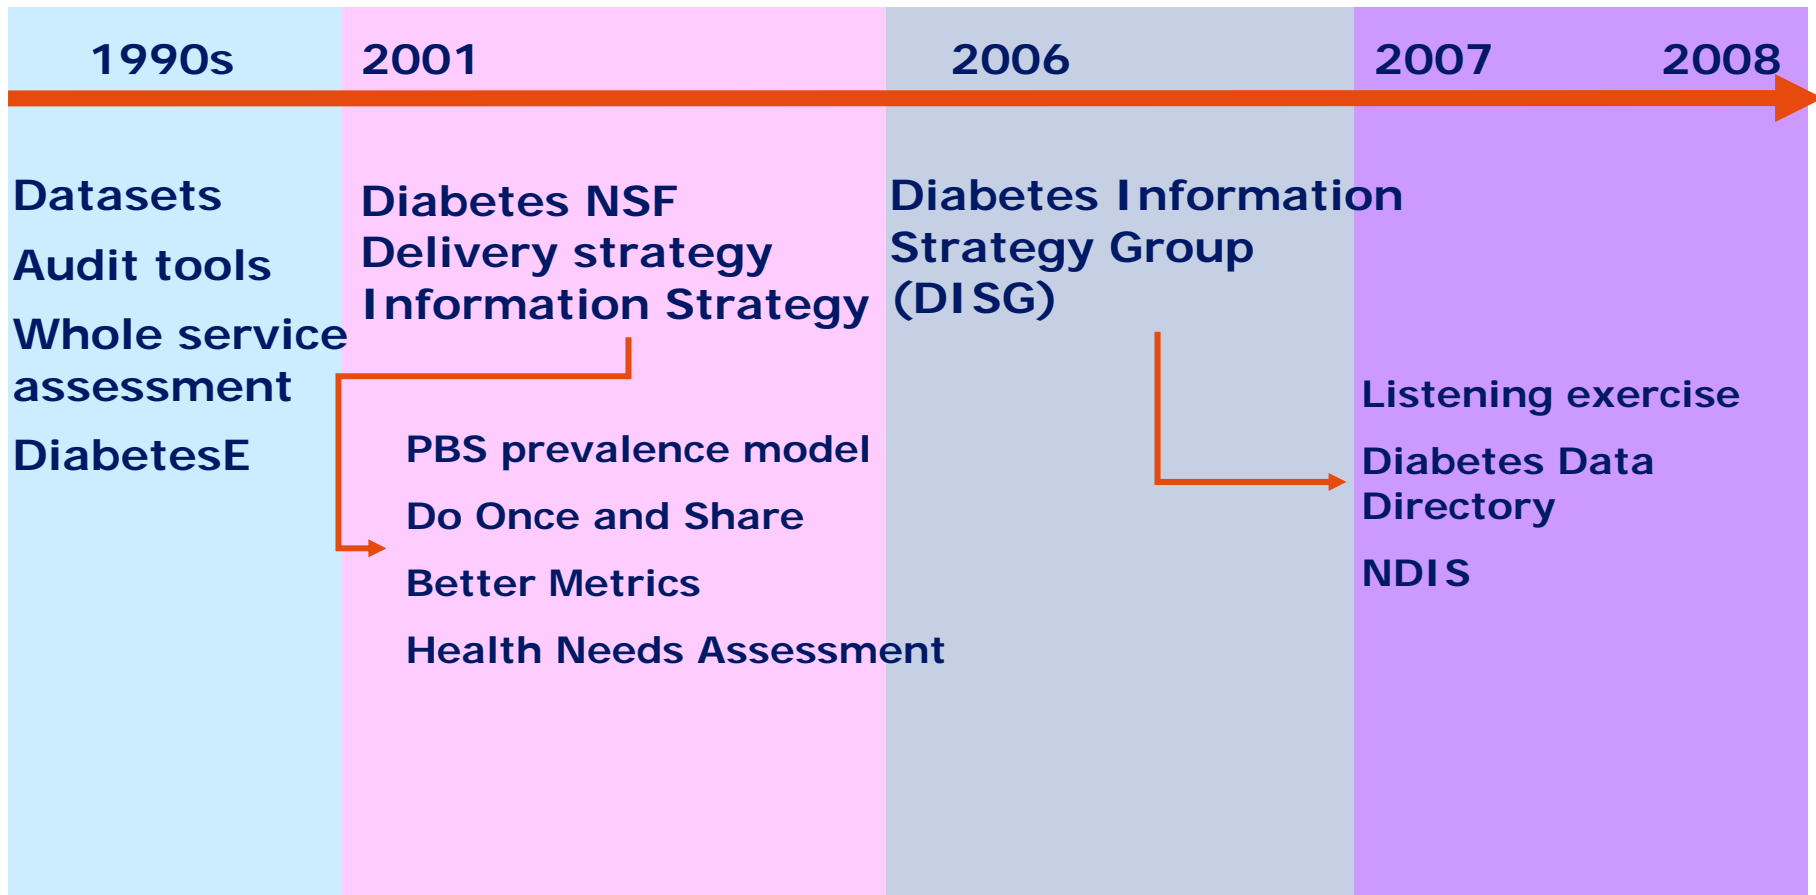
1990s

2001

2006

2007

2008

Datasets

Audit tools

Whole service assessment

DiabetesE

Diabetes NSF
Delivery strategy
Information Strategy

PBS prevalence model

Do Once and Share

Better Metrics

Health Needs Assessment

Diabetes Information Strategy Group (DISG)

Listening exercise

Diabetes Data Directory

NDIS